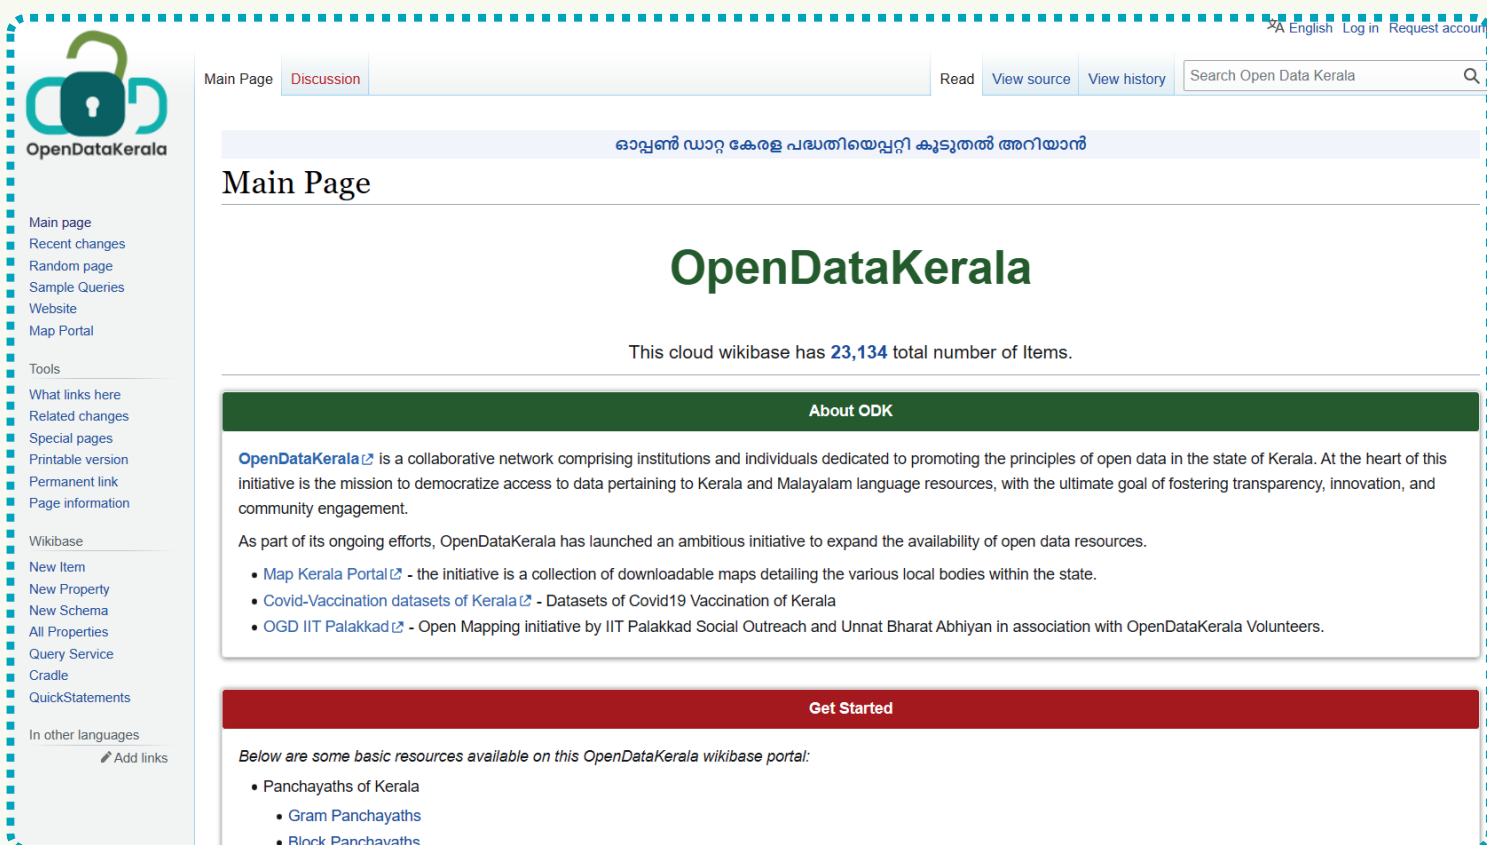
English Log in Request accoun

OpenDataKerala

Main page
Recent changes
Random page
Sample Queries
Website
Map Portal

Tools
What links here
Related changes
Special pages
Printable version
Permanent link
Page information

Wikibase
New Item
New Property
New Schema
All Properties
Query Service
Cradle
QuickStatements

In other languages
Add links

Main Page Discussion Read View source View history Search Open Data Kerala

ഓപ്പൺ ഡാറ്റ കേരള പദ്ധതിയെപ്പറ്റി കൂടുതൽ അറിയാൻ

Main Page

OpenDataKerala

This cloud wikibase has 23,134 total number of Items.

About ODK

OpenDataKerala is a collaborative network comprising institutions and individuals dedicated to promoting the principles of open data in the state of Kerala. At the heart of this initiative is the mission to democratize access to data pertaining to Kerala and Malayalam language resources, with the ultimate goal of fostering transparency, innovation, and community engagement.

As part of its ongoing efforts, OpenDataKerala has launched an ambitious initiative to expand the availability of open data resources.

• Map Kerala Portal - the initiative is a collection of downloadable maps detailing the various local bodies within the state.
• Covid-Vaccination datasets of Kerala - Datasets of Covid19 Vaccination of Kerala
• OGD IIT Palakkad - Open Mapping initiative by IIT Palakkad Social Outreach and Unnat Bharat Abhiyan in association with OpenDataKerala Volunteers.

Get Started

Below are some basic resources available on this OpenDataKerala wikibase portal:

• Panchayaths of Kerala
• Gram Panchayaths
• Block Panchayaths